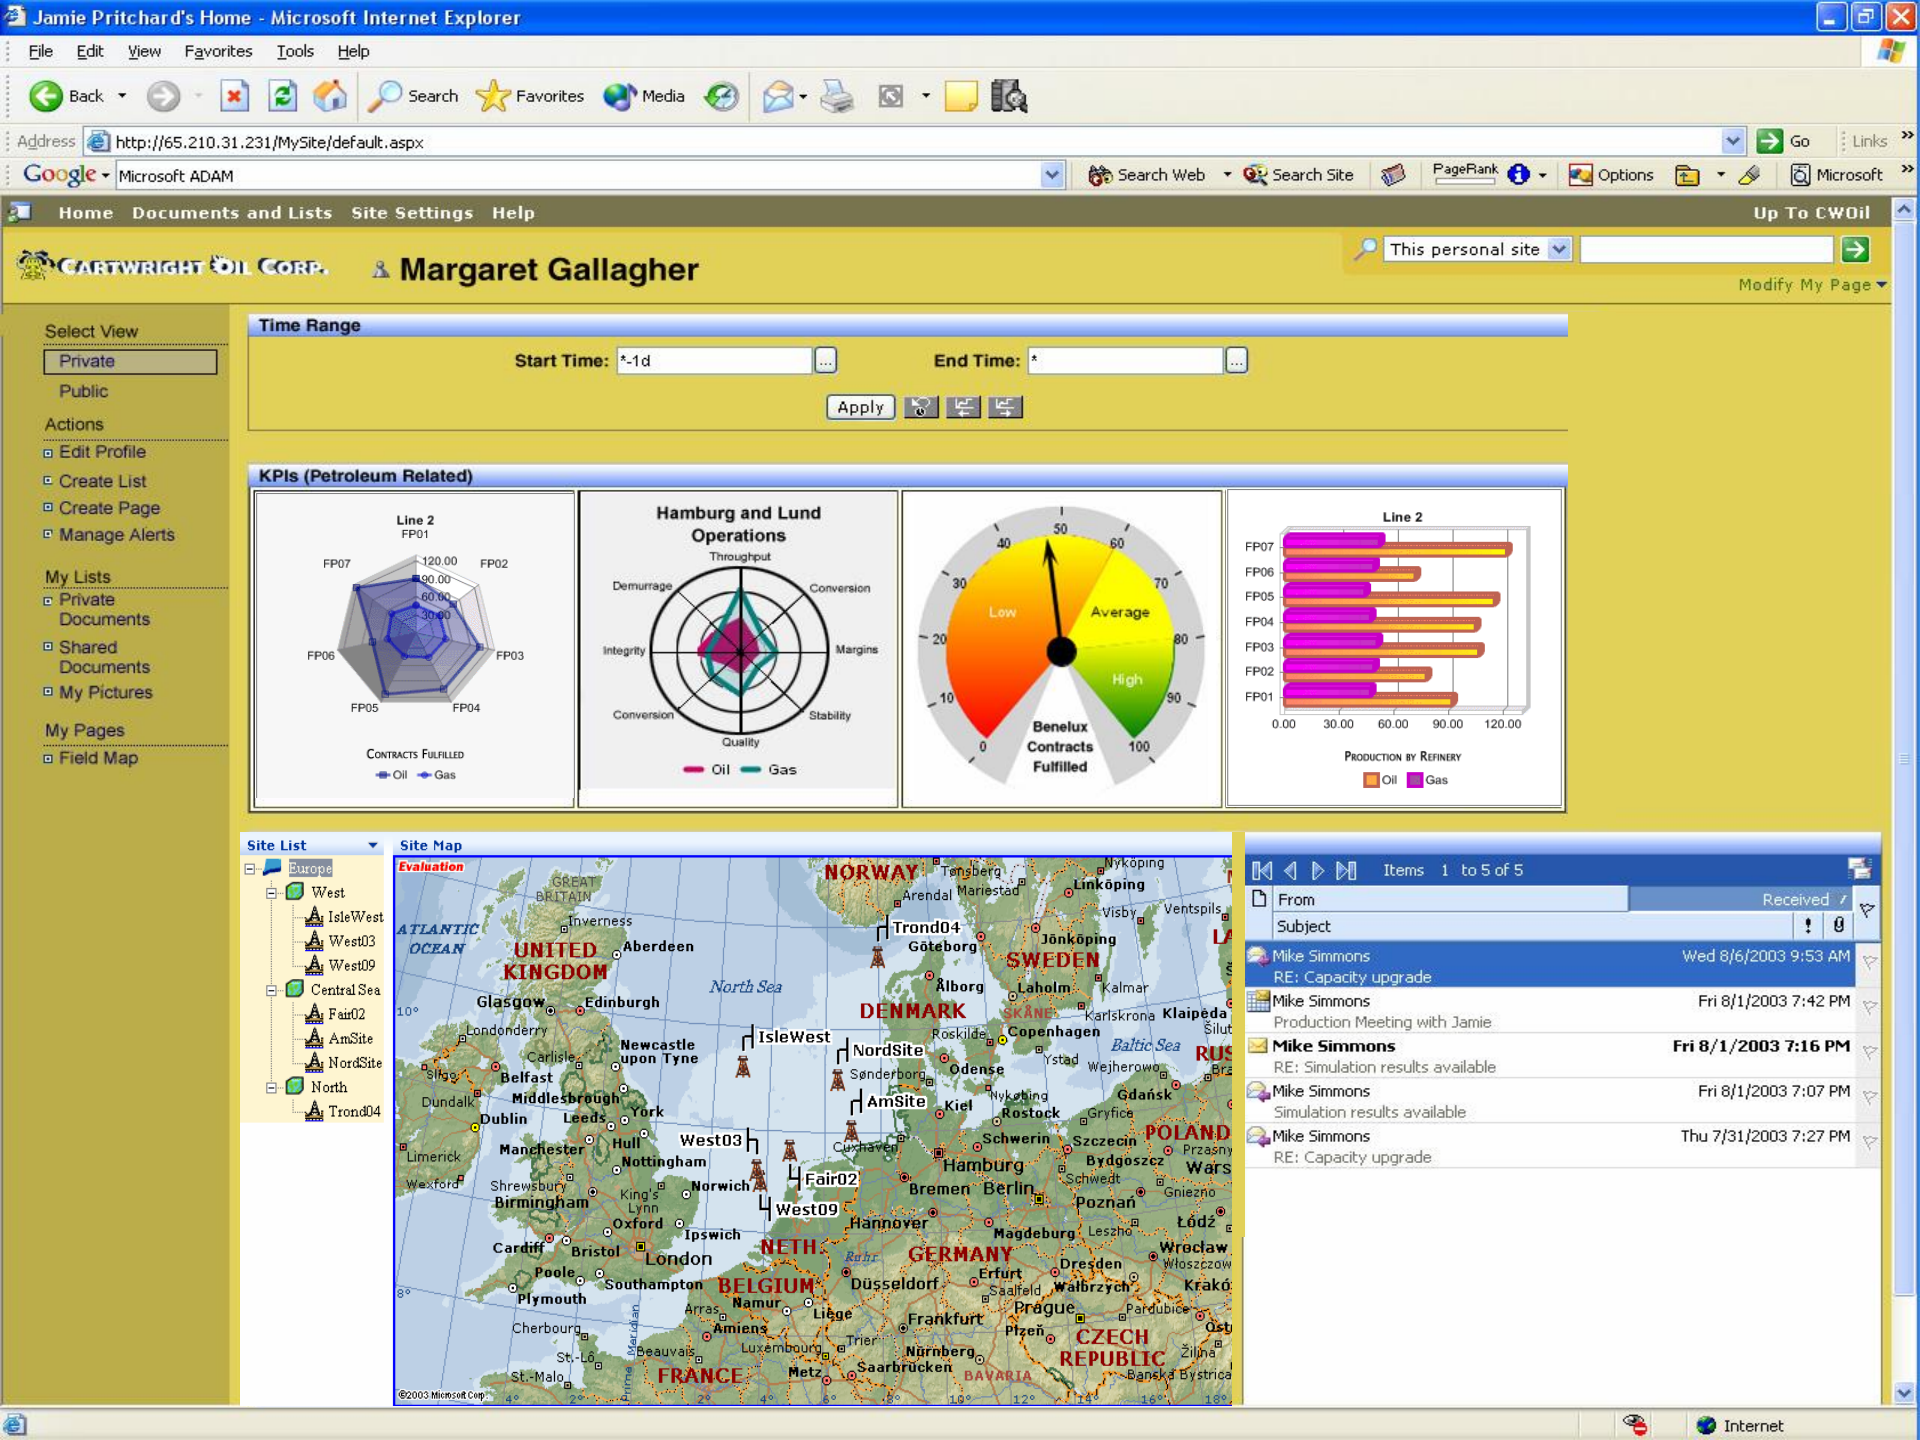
Jamie Pritchard's Home - Microsoft Internet Explorer

File Edit View Favorites Tools Help

Back Search Favorites Media

Address http://65.210.31.231/MySite/default.aspx Go Links

Google Microsoft ADAM Search Web Search Site PageRank Options Microsoft

Home Documents and Lists Site Settings Help Up To CWOil

CARTWRIGHT OIL CORP. Margaret Gallagher

This personal site

Modify My Page

Select View
Private
Public

Actions
Edit Profile
Create List
Create Page
Manage Alerts

My Lists
Private Documents
Shared Documents
My Pictures

My Pages
Field Map

Time Range

Start Time: *-1d End Time: *

Apply

KPIs (Petroleum Related)

Line 2
FP01
FP07 FP02
120.00
90.00
60.00
30.00
FP06 FP03
FP05 FP04
Contracts Fulfilled
Oil Gas

Hamburg and Lund Operations
Throughput
Demurrage Conversion
Integrity Margins
Conversion Stability
Quality
Oil Gas

50 40 60 30 70 20 80 10 90 0 100
Low Average High
Benelux Contracts Fulfilled

Line 2
FP07
FP06
FP05
FP04
FP03
FP02
FP01
0.00 30.00 60.00 90.00 120.00
Production by Refinery
Oil Gas

Site List
Europe
West
IsleWest
West03
West09
Central Sea
Fair02
AmSite
NordSite
North
Trond04

Site Map
Evaluation
NORWAY Tønsberg Arendal Mariestad Nyköping Linköping Visby Ventspils
GREAT BRITAIN Inverness ATLANTIC OCEAN UNITED KINGDOM Aberdeen Trond04 Göteborg Jönköping SWEDEN
North Sea Glasgow Edinburgh DENMARK Ålborg Laholm Kalmar
Londonderry IsleWest NordSite Roskilde Copenhagen Karlskrona Klaipeda Šiluť
Carlisle Newcastle upon Tyne Sønderborg Odense Ystad Baltic Sea RUS
Sligo Belfast Middlesbrough AmSite Kiel Rostock Wejherowo Gdańsk
Dundalk Dublin Leeds York Gryfice
Limerick Manchester Hull West03 Cuxhaven Schwerin Szczecin POLAND
Nottingham Hamburg Bydgoszcz Warsa
Wexford Shrewsbury King's Lynn Norwich Fair02 Bremen Berlin Schwedt Gniezno
Birmingham West09 Poznań
Oxford Ipswich Hannover Magdeburg Leszno Łódź
Cardiff Bristol London NETH GERMANY Dresden Wrocław
Poole Southampton BELGIUM Düsseldorf Erfurt Saalfeld Wałbrzych Kraków
Plymouth Arras Namur Liège Prague Pardubice
Cherbourg Amiens Frankfurt Plzeň CZECH REPUBLIC
St.-Lô Beauvais Luxembourg Trier Nürnberg Žilina
St.-Malo FRANCE Metz Saarbrücken BAVARIA Banská Bystrica
©2003 Microsoft Corp

Items 1 to 5 of 5

From Received
Subject

Mike Simmons Wed 8/6/2003 9:53 AM
RE: Capacity upgrade

Mike Simmons Fri 8/1/2003 7:42 PM
Production Meeting with Jamie

Mike Simmons Fri 8/1/2003 7:16 PM
RE: Simulation results available

Mike Simmons Fri 8/1/2003 7:07 PM
Simulation results available

Mike Simmons Thu 7/31/2003 7:27 PM
RE: Capacity upgrade

Internet